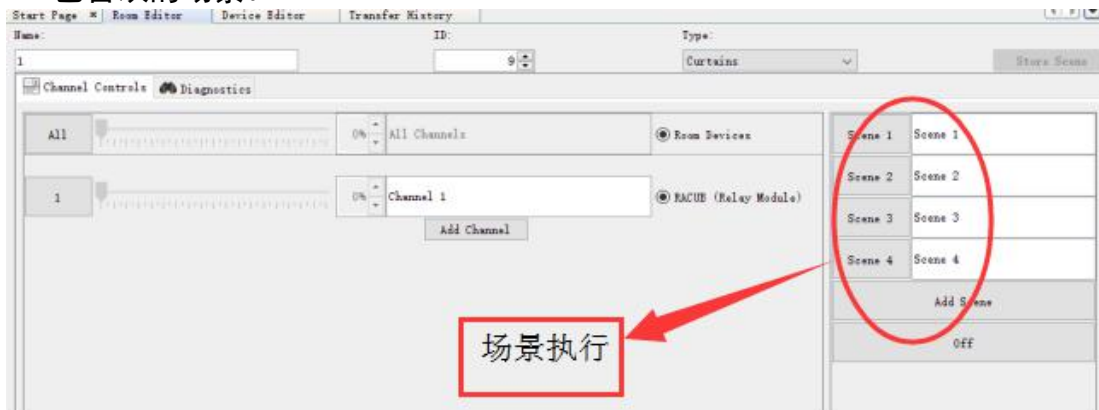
Start Page × | Room Editor | Device Editor | Transfer History

Name:
1

ID:
9

Type:
Curtains

Store Scene

Channel Controls | Diagnostics

All | 0% | All Channels | Room Devices

1 | 0% | Channel 1 | RACUB (Relay Module)

Add Channel

Scene 1 | Scene 1
Scene 2 | Scene 2
Scene 3 | Scene 3
Scene 4 | Scene 4

Add Scene

Off

场景执行